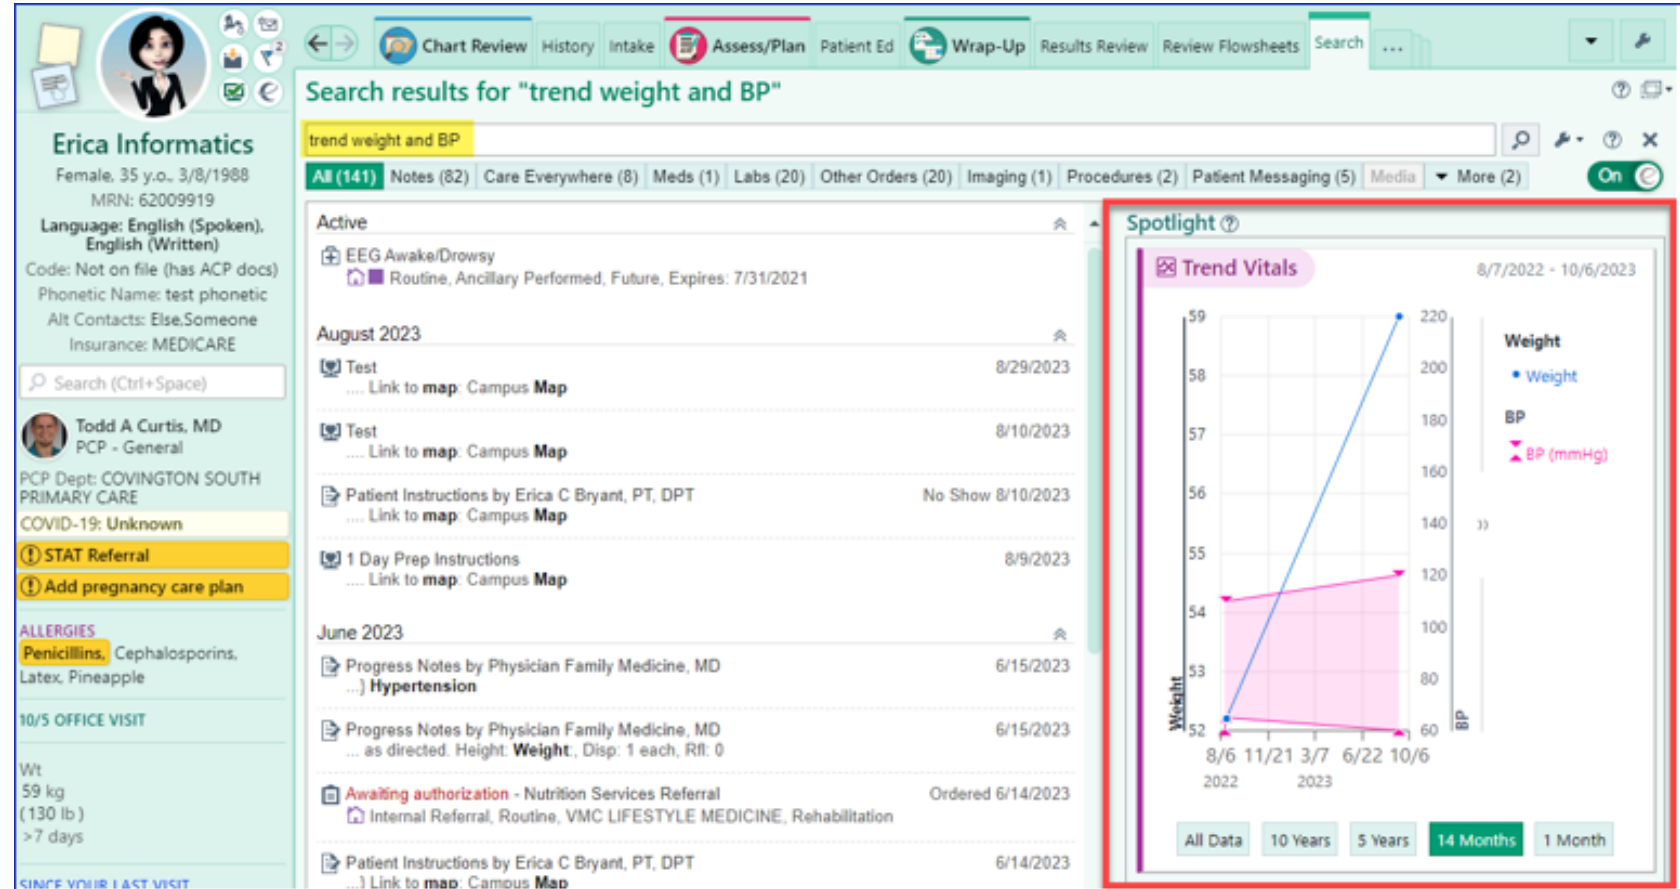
Chart Review History Intake Assess/Plan Patient Ed Wrap-Up Results Review Review Flowsheets Search ...

Search results for "trend weight and BP"

trend weight and BP

All (141) Notes (82) Care Everywhere (8) Meds (1) Labs (20) Other Orders (20) Imaging (1) Procedures (2) Patient Messaging (5) Media More (2) On

Erica Informatics
Female, 35 y.o., 3/8/1988
MRN: 62009919
Language: English (Spoken), English (Written)
Code: Not on file (has ACP docs)
Phonetic Name: test phonetic
Alt Contacts: Else,Someone
Insurance: MEDICARE

Search (Ctrl+Space)

Todd A Curtis, MD
PCP - General
PCP Dept: COVINGTON SOUTH PRIMARY CARE
COVID-19: Unknown
STAT Referral
Add pregnancy care plan

ALLERGIES
Penicillins, Cephalosporins, Latex, Pineapple

10/5 OFFICE VISIT

Wt
59 kg
(130 lb)
>7 days

SINCE YOUR LAST VISIT

Active
EEG Awake/Drowsy
Routine, Ancillary Performed, Future, Expires: 7/31/2021

August 2023
Test 8/29/2023
.... Link to map: Campus Map
Test 8/10/2023
.... Link to map: Campus Map
Patient Instructions by Erica C Bryant, PT, DPT No Show 8/10/2023
.... Link to map: Campus Map
1 Day Prep Instructions 8/9/2023
.... Link to map: Campus Map

June 2023
Progress Notes by Physician Family Medicine, MD 6/15/2023
...) Hypertension
Progress Notes by Physician Family Medicine, MD 6/15/2023
... as directed. Height: Weight:, Disp: 1 each, Rfl: 0
Awaiting authorization - Nutrition Services Referral Ordered 6/14/2023
Internal Referral, Routine, VMC LIFESTYLE MEDICINE, Rehabilitation
Patient Instructions by Erica C Bryant, PT, DPT 6/14/2023
...) Link to map: Campus Map

Spotlight
Trend Vitals 8/7/2022 - 10/6/2023
59 58 57 56 55 54 53 52
Weight
220 200 180 160 140 120 100 80 60
BP
8/6 11/21 3/7 6/22 10/6
2022 2023
Weight
Weight
BP
BP (mmHg)
All Data 10 Years 5 Years 14 Months 1 Month